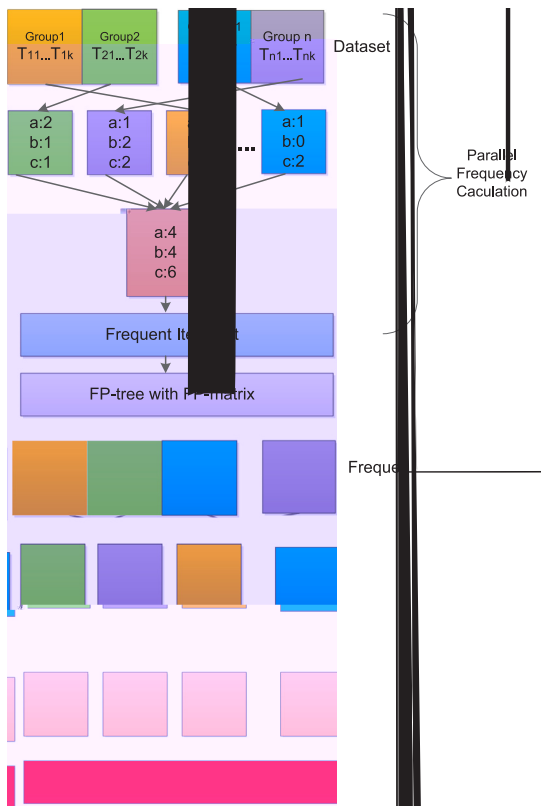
Group1
$T_{11}...T_{1k}$

Group2
$T_{21}...T_{2k}$

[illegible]

Group n
$T_{n1}...T_{nk}$

Dataset

a:2
b:1
c:1

a:1
b:2
c:2

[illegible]

...

a:1
b:0
c:2

Parallel Frequency Caculation

a:4
b:4
c:6

Frequent Ite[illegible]t

FP-tree with F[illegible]-matrix

Freque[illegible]